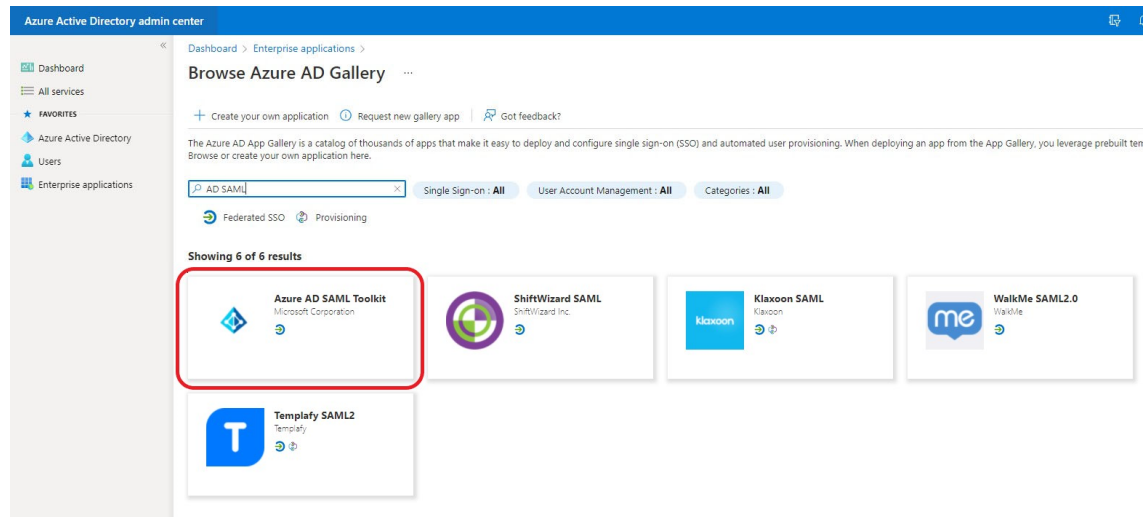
Azure Active Directory admin center

«

Dashboard
All services
FAVORITES
Azure Active Directory
Users
Enterprise applications

Dashboard > Enterprise applications >

Browse Azure AD Gallery ···

+ Create your own application  Request new gallery app  Got feedback?

The Azure AD App Gallery is a catalog of thousands of apps that make it easy to deploy and configure single sign-on (SSO) and automated user provisioning. When deploying an app from the App Gallery, you leverage prebuilt te
Browse or create your own application here.

AD SAML

Single Sign-on : All  User Account Management : All  Categories : All

Federated SSO  Provisioning

Showing 6 of 6 results

Azure AD SAML Toolkit
Microsoft Corporation

ShiftWizard SAML
ShiftWizard Inc.

Klaxoon SAML
Klaxoon
klaxoon

WalkMe SAML2.0
WalkMe
me

Templafy SAML2
Templafy
T